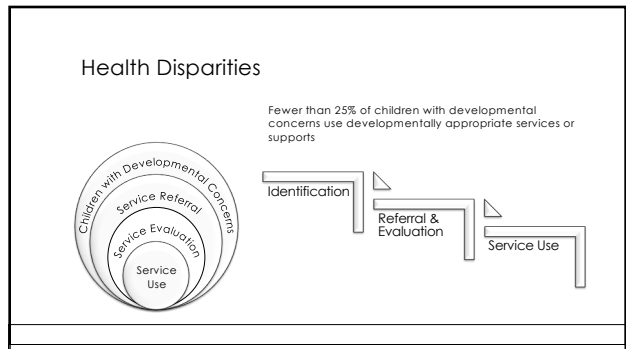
Health Disparities

Fewer than 25% of children with developmental concerns use developmentally appropriate services or supports

Children with Developmental Concerns

Service Referral

Service Evaluation

Service Use

Identification

Referral & Evaluation

Service Use